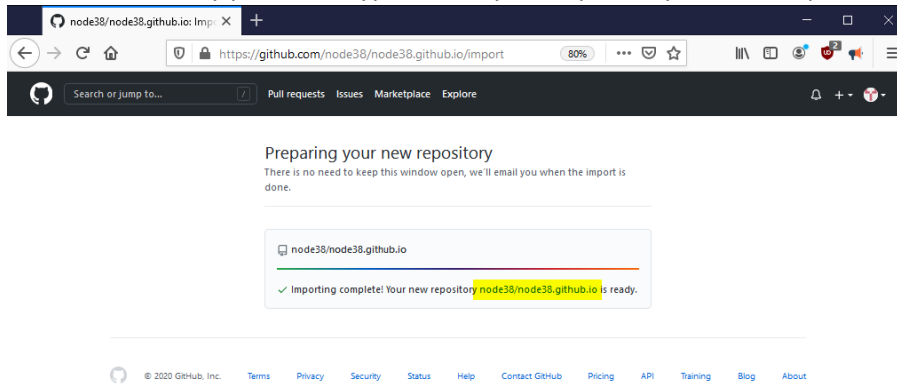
node38/node38.github.io: Impo ×
+

https://github.com/node38/node38.github.io/import
80%

Search or jump to...
/
Pull requests
Issues
Marketplace
Explore

Preparing your new repository
There is no need to keep this window open, we'll email you when the import is done.

node38/node38.github.io

✓ Importing complete! Your new repository node38/node38.github.io is ready.

© 2020 GitHub, Inc.
Terms
Privacy
Security
Status
Help
Contact GitHub
Pricing
API
Training
Blog
About